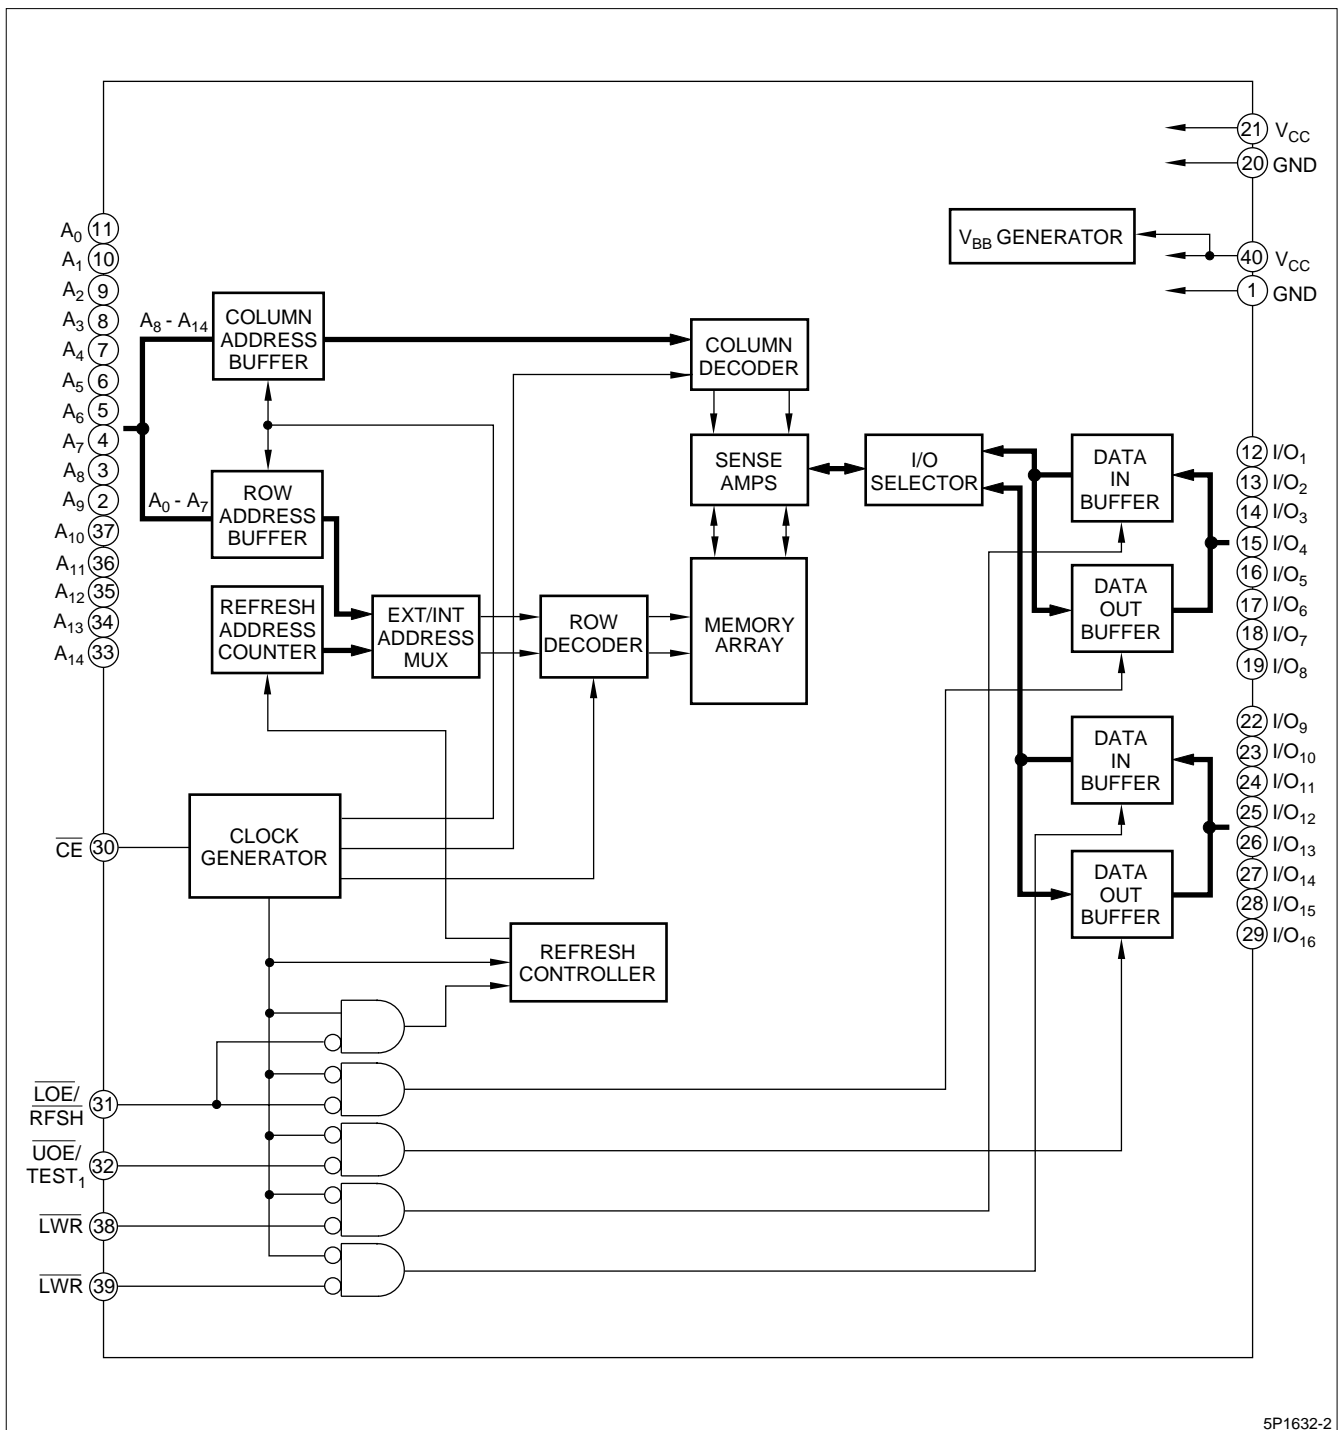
21 $V_{CC}$
20 GND
$V_{BB}$ GENERATOR
40 $V_{CC}$
1 GND

$A_0$ 11
$A_1$ 10
$A_2$ 9
$A_3$ 8
$A_4$ 7
$A_5$ 6
$A_6$ 5
$A_7$ 4
$A_8$ 3
$A_9$ 2
$A_{10}$ 37
$A_{11}$ 36
$A_{12}$ 35
$A_{13}$ 34
$A_{14}$ 33

$A_8$ - $A_{14}$
COLUMN ADDRESS BUFFER
COLUMN DECODER
$A_0$ - $A_7$
ROW ADDRESS BUFFER
SENSE AMPS
I/O SELECTOR
DATA IN BUFFER
DATA OUT BUFFER
REFRESH ADDRESS COUNTER
EXT/INT ADDRESS MUX
ROW DECODER
MEMORY ARRAY
DATA IN BUFFER
DATA OUT BUFFER

12 $I/O_1$
13 $I/O_2$
14 $I/O_3$
15 $I/O_4$
16 $I/O_5$
17 $I/O_6$
18 $I/O_7$
19 $I/O_8$
22 $I/O_9$
23 $I/O_{10}$
24 $I/O_{11}$
25 $I/O_{12}$
26 $I/O_{13}$
27 $I/O_{14}$
28 $I/O_{15}$
29 $I/O_{16}$

$\overline{CE}$ 30
CLOCK GENERATOR
REFRESH CONTROLLER
$\overline{LOE}$/ $\overline{RFSH}$ 31
$\overline{UOE}$/ $TEST_1$ 32
$\overline{LWR}$ 38
$\overline{LWR}$ 39

5P1632-2